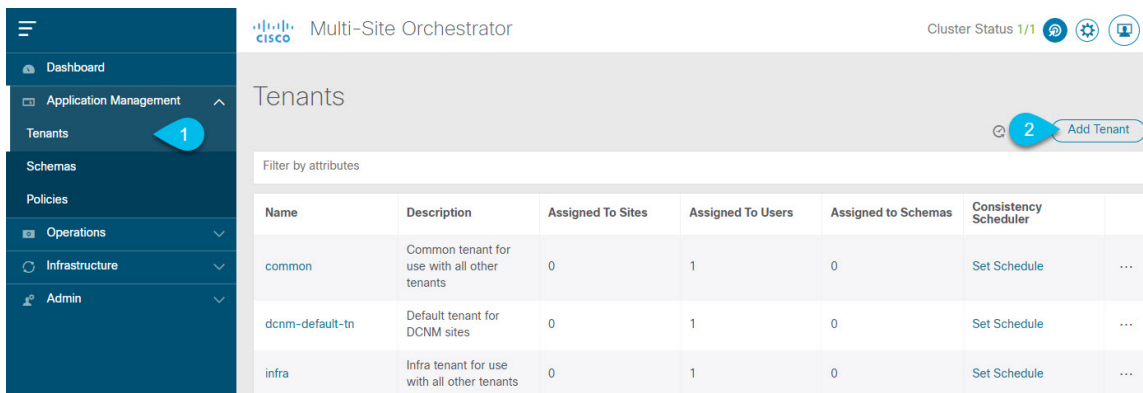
cisco Multi-Site Orchestrator

Cluster Status 1/1

Dashboard
Application Management
Tenants
1
Schemas
Policies
Operations
Infrastructure
Admin

Tenants

2
Add Tenant

Filter by attributes

| Name | Description | Assigned To Sites | Assigned To Users | Assigned to Schemas | Consistency Scheduler | |
|---|---|---|---|---|---|---|
| common | Common tenant for use with all other tenants | 0 | 1 | 0 | Set Schedule | ··· |
| dcnm-default-tn | Default tenant for DCNM sites | 0 | 1 | 0 | Set Schedule | ··· |
| infra | Infra tenant for use with all other tenants | 0 | 1 | 0 | Set Schedule | ··· |